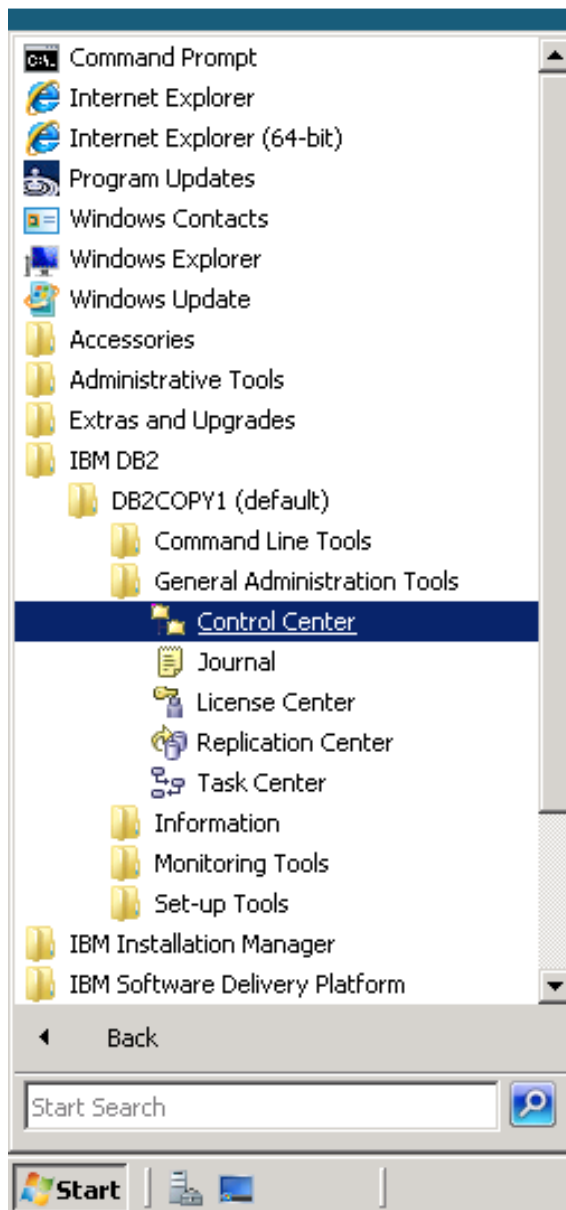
Command Prompt
Internet Explorer
Internet Explorer (64-bit)
Program Updates
Windows Contacts
Windows Explorer
Windows Update
Accessories
Administrative Tools
Extras and Upgrades
IBM DB2
DB2COPY1 (default)
Command Line Tools
General Administration Tools
Control Center
Journal
License Center
Replication Center
Task Center
Information
Monitoring Tools
Set-up Tools
IBM Installation Manager
IBM Software Delivery Platform

Back

Start Search

Start